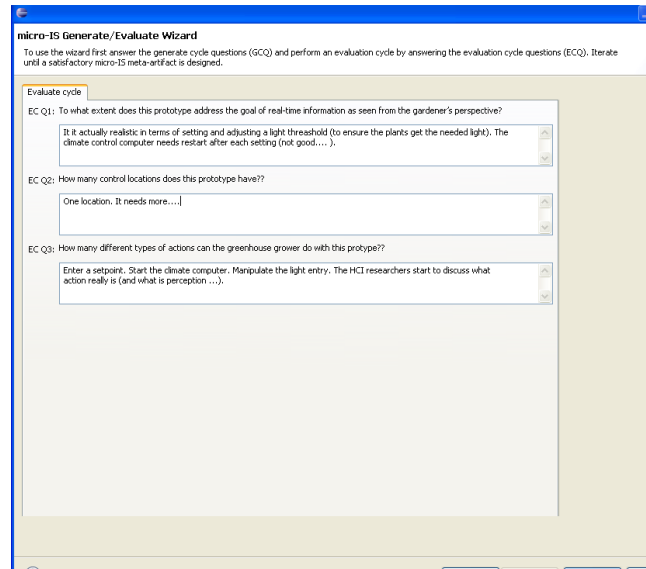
micro-IS Generate/Evaluate Wizard

To use the wizard first answer the generate cycle questions (GCQ) and perform an evaluation cycle by answering the evaluation cycle questions (ECQ). Iterate until a satisfactory micro-IS meta-artifact is designed.

Evaluate cycle

EC Q1: To what extent does this prototype address the goal of real-time information as seen from the gardener's perspective?

It it actually realistic in terms of setting and adjusting a light threashold (to ensure the plants get the needed light). The climate control computer needs restart after each setting (not good.... ).

EC Q2: How many control locations does this prototype have??

One location. It needs more....

EC Q3: How many different types of actions can the greenhouse grower do with this protype??

Enter a setpoint. Start the climate computer. Manipulate the light entry. The HCI researchers start to discuss what action really is (and what is perception ...).